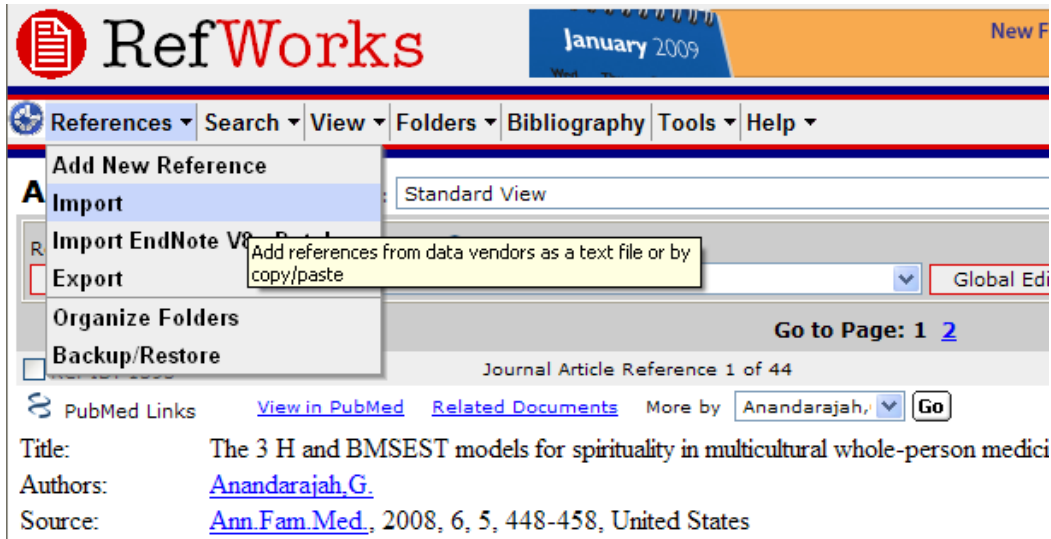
RefWorks

January 2009

New F

References ▾ Search ▾ View ▾ Folders ▾ Bibliography Tools ▾ Help ▾

Add New Reference
Import
Import EndNote V8
Export
Organize Folders
Backup/Restore

Add references from data vendors as a text file or by copy/paste

A

Standard View

R

Global Edi

Go to Page: 1 2

Journal Article Reference 1 of 44

PubMed Links View in PubMed Related Documents More by Anandarajah,( Go

Title: The 3 H and BMSEST models for spirituality in multicultural whole-person medici

Authors: Anandarajah,G.

Source: Ann.Fam.Med., 2008, 6, 5, 448-458, United States